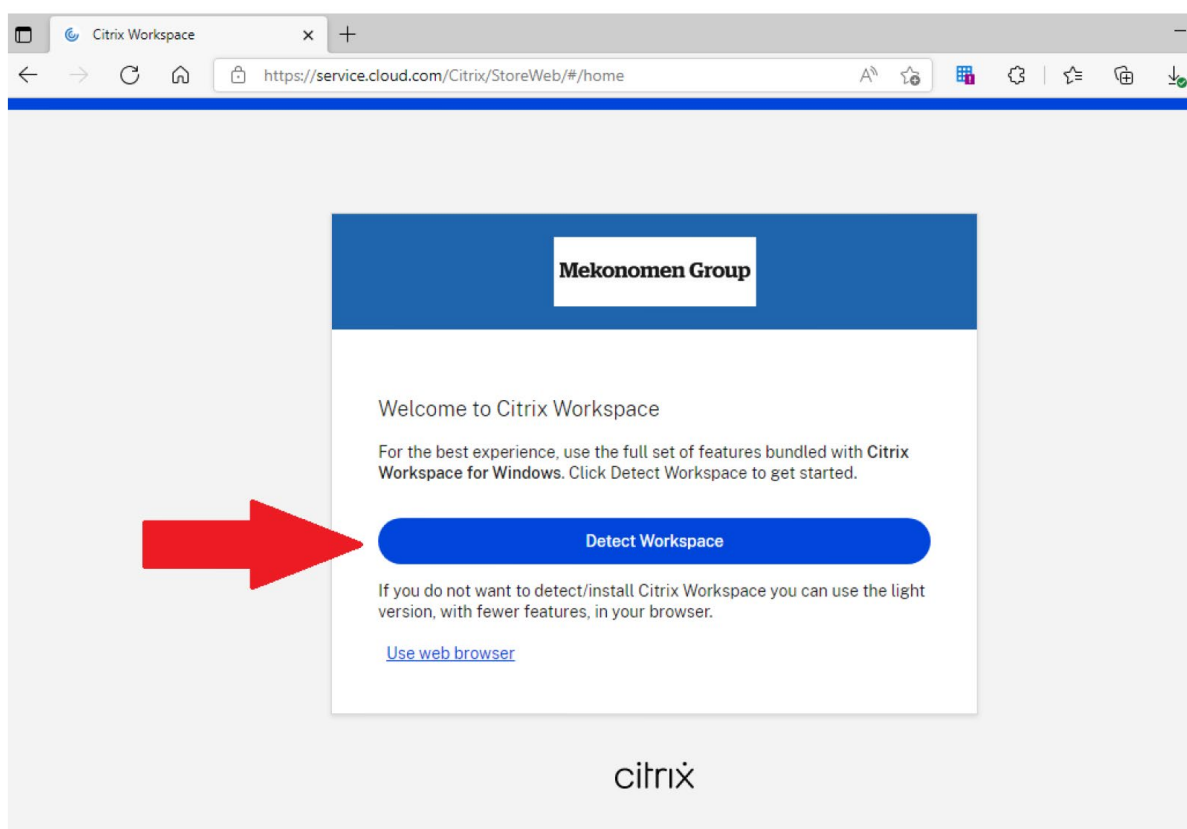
Citrix Workspace

https://service.cloud.com/Citrix/StoreWeb/#/home

Mekonomen Group

Welcome to Citrix Workspace

For the best experience, use the full set of features bundled with Citrix Workspace for Windows. Click Detect Workspace to get started.

Detect Workspace

If you do not want to detect/install Citrix Workspace you can use the light version, with fewer features, in your browser.

Use web browser

citrix